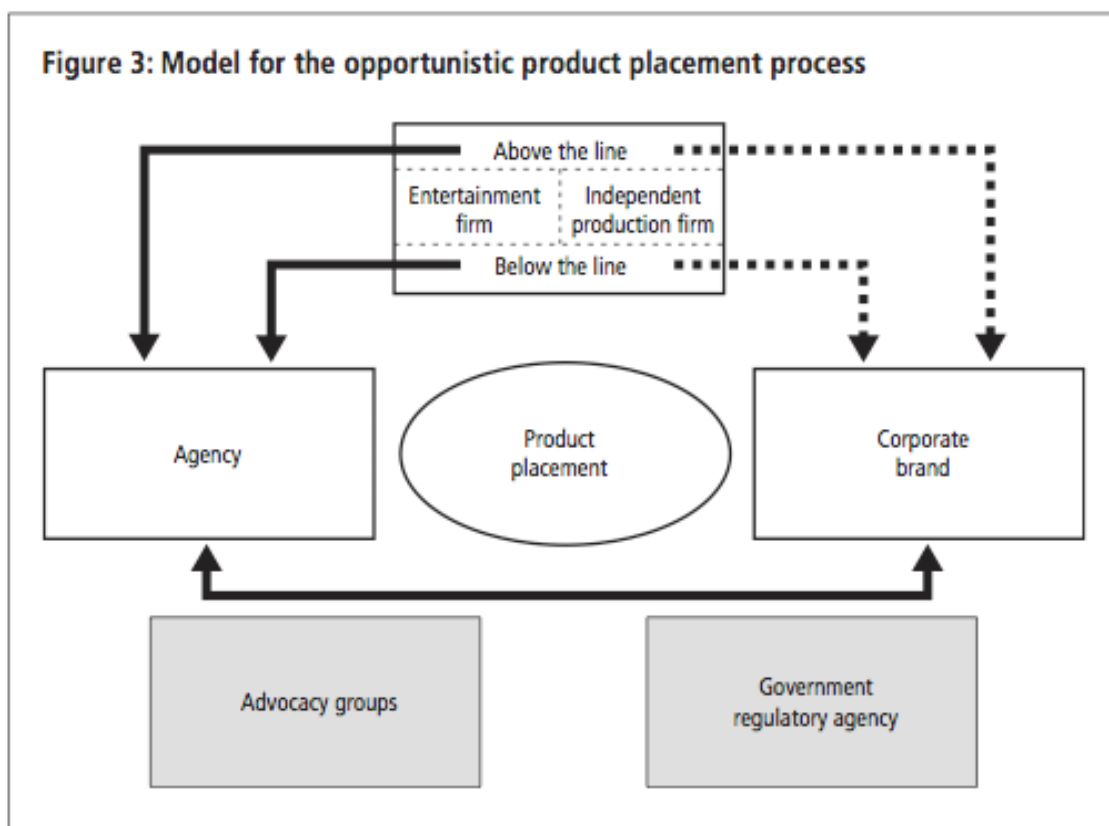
Figure 3: Model for the opportunistic product placement process

Above the line

Entertainment firm

Independent production firm

Below the line

Agency

Product placement

Corporate brand

Advocacy groups

Government regulatory agency